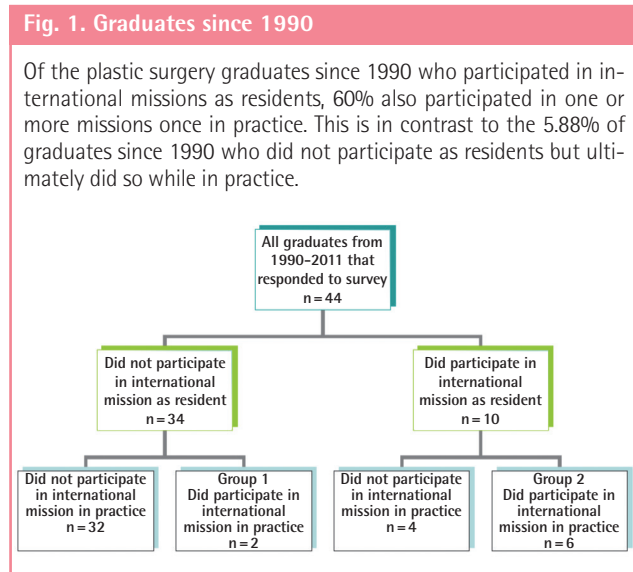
Fig. 1. Graduates since 1990

Of the plastic surgery graduates since 1990 who participated in international missions as residents, 60% also participated in one or more missions once in practice. This is in contrast to the 5.88% of graduates since 1990 who did not participate as residents but ultimately did so while in practice.

All graduates from 1990–2011 that responded to survey
n = 44

Did not participate in international mission as resident
n = 34

Did participate in international mission as resident
n = 10

Did not participate in international mission in practice
n = 32

Group 1
Did participate in international mission in practice
n = 2

Did not participate in international mission in practice
n = 4

Group 2
Did participate in international mission in practice
n = 6